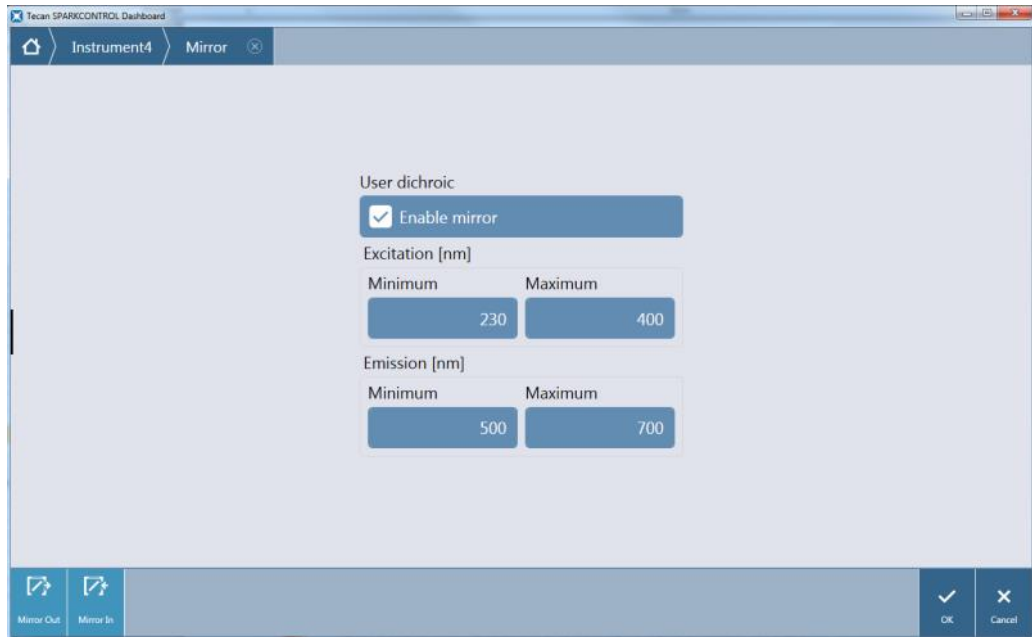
Tecan SPARKCONTROL Dashboard

Instrument4

Mirror

User dichroic

Enable mirror

Excitation [nm]

| Minimum | Maximum |
|---|---|
| 230 | 400 |

Emission [nm]

| Minimum | Maximum |
|---|---|
| 500 | 700 |

Mirror Out

Mirror In

OK

Cancel